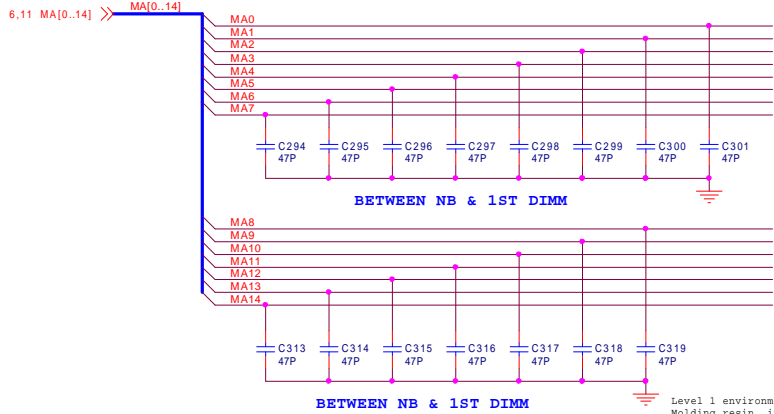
6,11 MA[0..14]

MA[0..14]

MA0
MA1
MA2
MA3
MA4
MA5
MA6
MA7

C294 47P
C295 47P
C296 47P
C297 47P
C298 47P
C299 47P
C300 47P
C301 47P

BETWEEN NB & 1ST DIMM

MA8
MA9
MA10
MA11
MA12
MA13
MA14

C313 47P
C314 47P
C315 47P
C316 47P
C317 47P
C318 47P
C319 47P

BETWEEN NB & 1ST DIMM

Level 1 environm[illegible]
Molding resin, i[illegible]